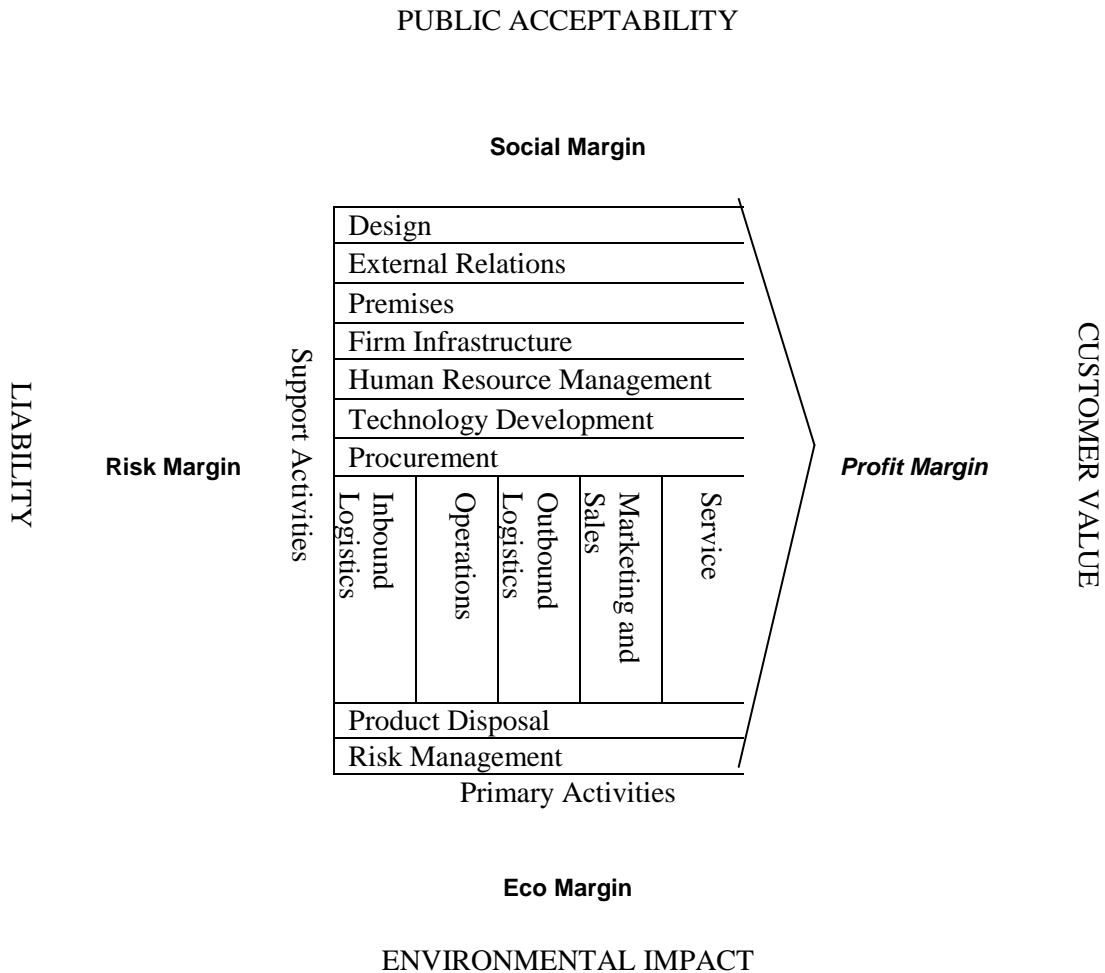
PUBLIC ACCEPTABILITY

Social Margin

LIABILITY

Risk Margin

Support Activities

Design

External Relations

Premises

Firm Infrastructure

Human Resource Management

Technology Development

Procurement

Inbound Logistics

Operations

Outbound Logistics

Marketing and Sales

Service

Product Disposal

Risk Management

Primary Activities

Profit Margin

CUSTOMER VALUE

Eco Margin

ENVIRONMENTAL IMPACT